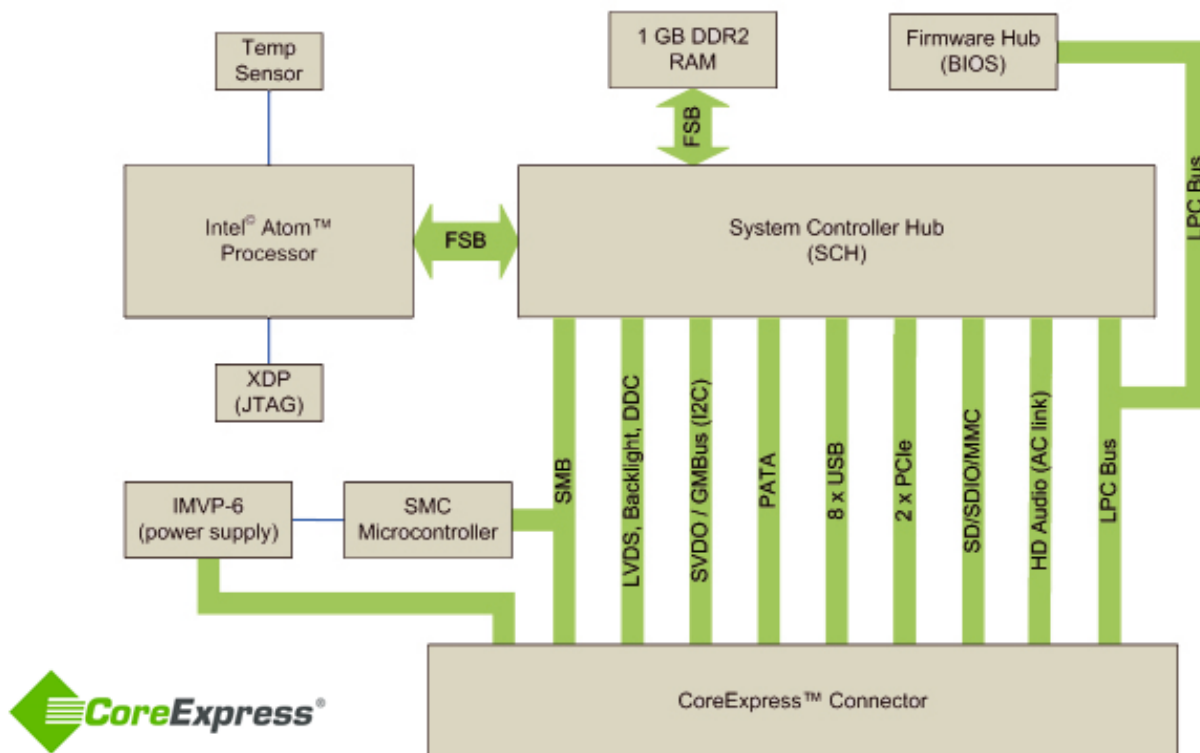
Temp Sensor

1 GB DDR2 RAM

Firmware Hub (BIOS)

FSB

LPC Bus

Intel© Atom™ Processor

FSB

System Controller Hub (SCH)

XDP (JTAG)

SMB

LVDS, Backlight, DDC

SVDO / GMBus (I2C)

PATA

8 x USB

2 x PCIe

SD/SDIO/MMC

HD Audio (AC link)

LPC Bus

IMVP-6 (power supply)

SMC Microcontroller

CoreExpress®

CoreExpress™ Connector